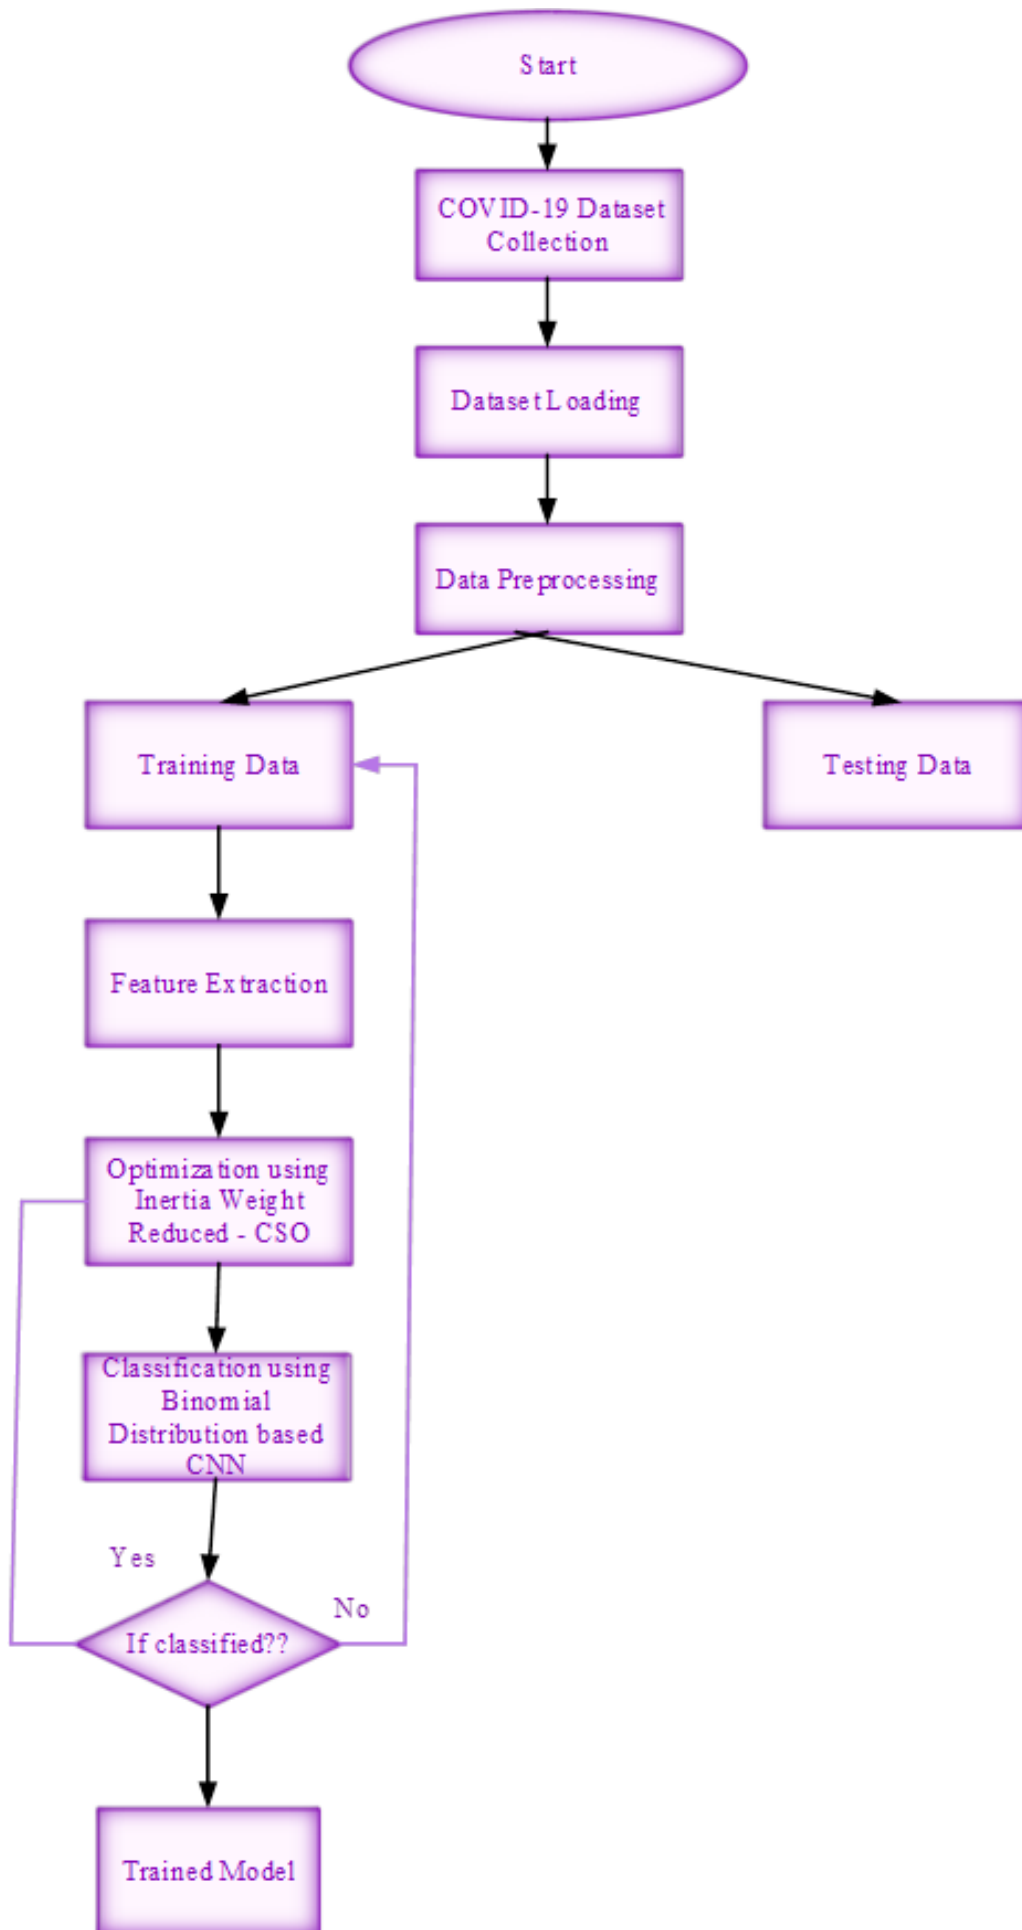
Start

COVID-19 Dataset Collection

Dataset Loading

Data Preprocessing

Training Data

Testing Data

Feature Extraction

Optimization using Inertia Weight Reduced - CSO

Classification using Binomial Distribution based CNN

Yes

No

If classified??

Trained Model